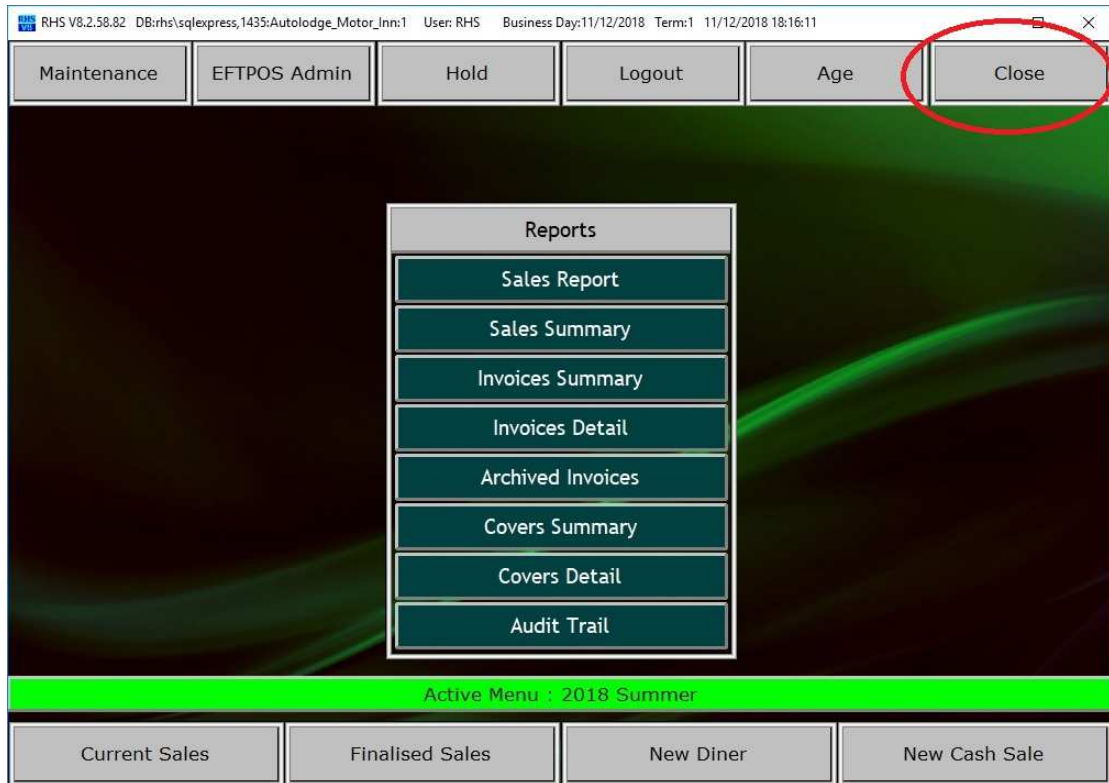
RHS V8.2.58.82 DB:rhs\sqlexpress,1435:Autolodge_Motor_Inn:1 User: RHS Business Day:11/12/2018 Term:1 11/12/2018 18:16:11

Maintenance
EFTPOS Admin
Hold
Logout
Age
Close

Reports
Sales Report
Sales Summary
Invoices Summary
Invoices Detail
Archived Invoices
Covers Summary
Covers Detail
Audit Trail

Active Menu : 2018 Summer

Current Sales
Finalised Sales
New Diner
New Cash Sale